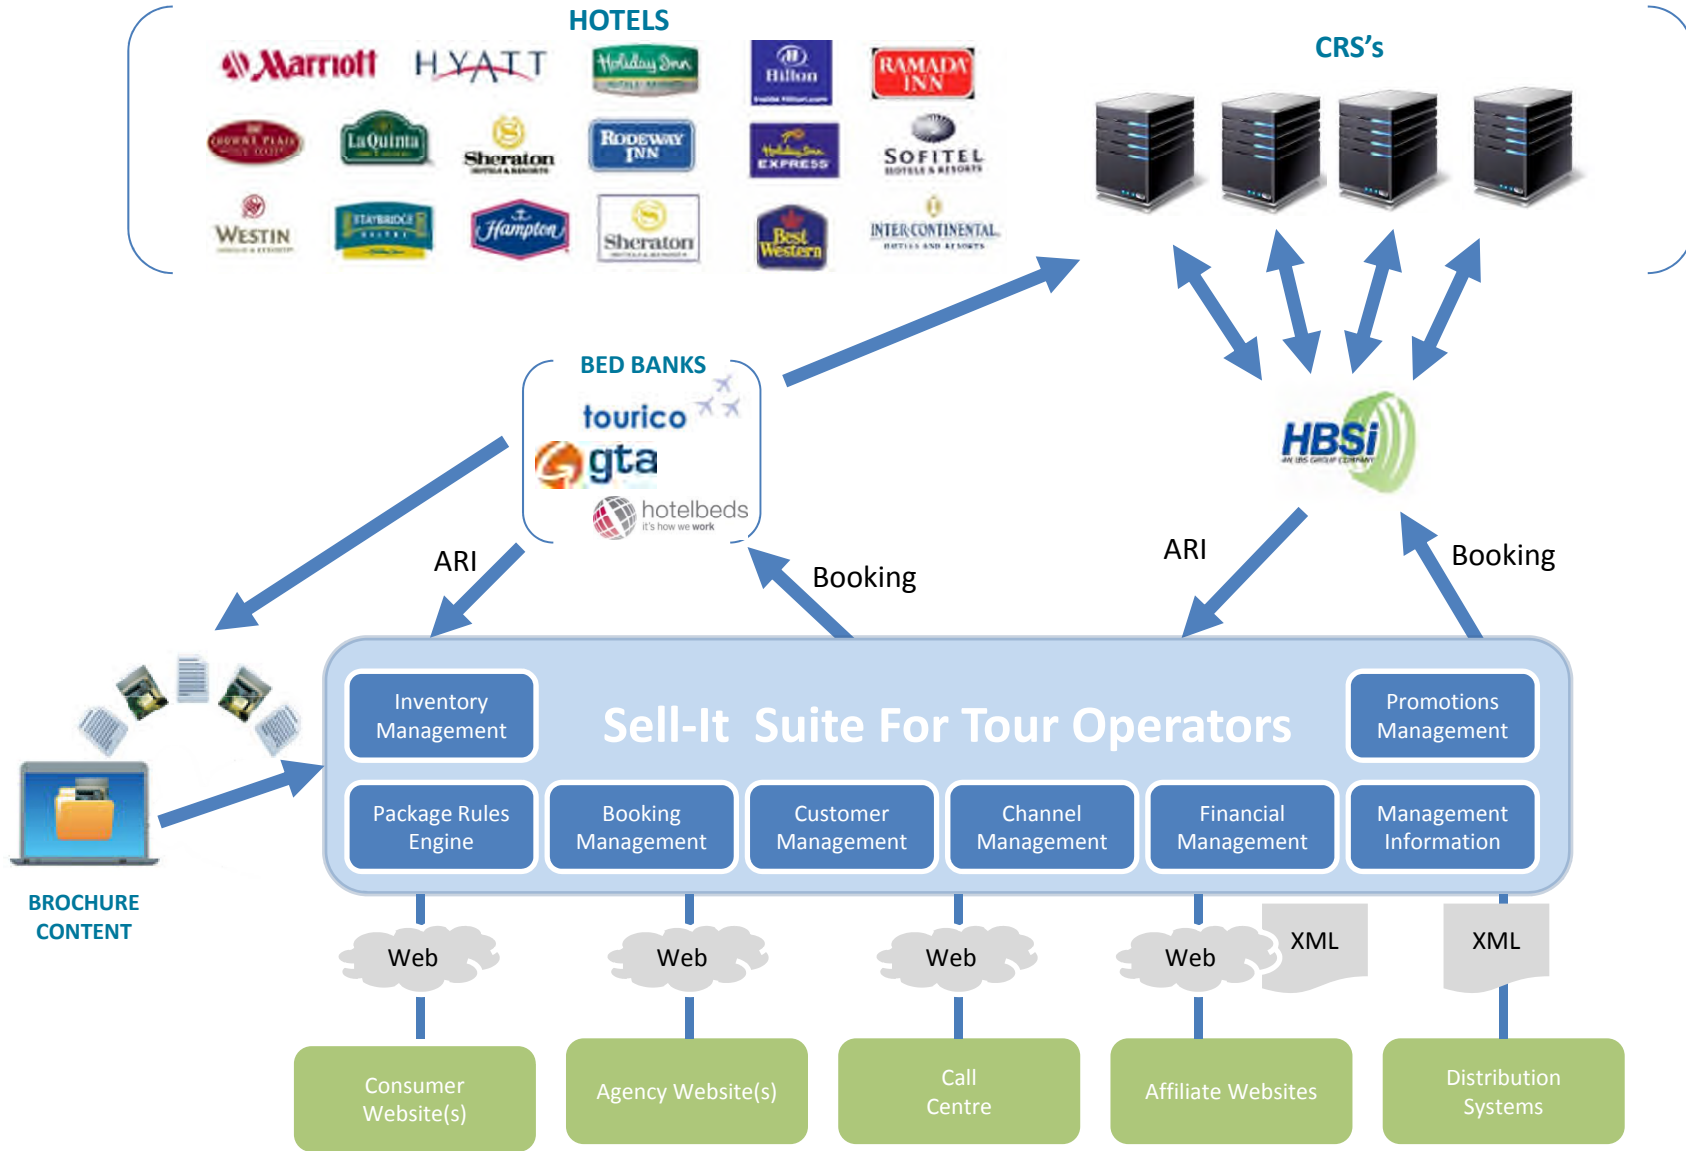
HOTELS

Marriott HYATT Holiday Inn Hilton RAMADA INN

CROWNE PLAZA La Quinta Sheraton RODEWAY INN Holiday Inn EXPRESS SOFITEL HOTELS & RESORTS

WESTIN STAYBRIDGE SUITES Hampton Sheraton Best Western INTERCONTINENTAL HOTELS AND RESORTS

CRS's

BED BANKS

tourico

gta

hotelbeds it's how we work

HBSi

ARI

Booking

ARI

Booking

BROCHURE CONTENT

Inventory Management

Sell-It Suite For Tour Operators

Promotions Management

Package Rules Engine

Booking Management

Customer Management

Channel Management

Financial Management

Management Information

Web

Web

Web

Web

XML

XML

Consumer Website(s)

Agency Website(s)

Call Centre

Affiliate Websites

Distribution Systems